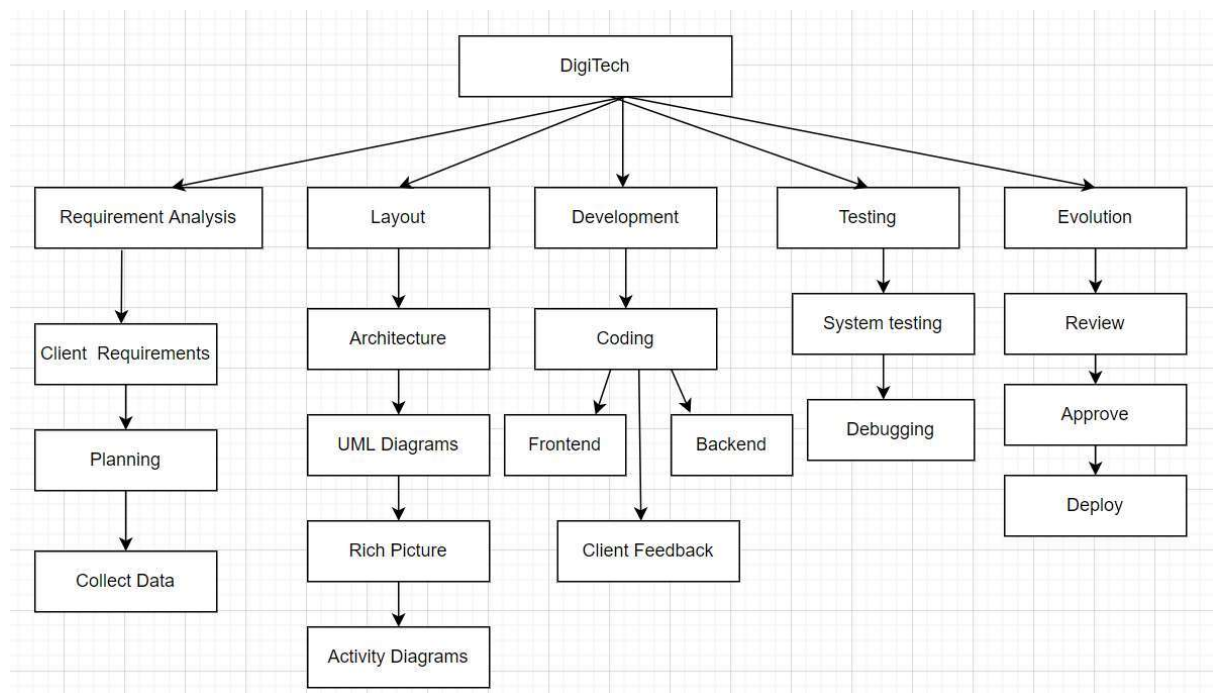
DigiTech

Requirement Analysis

Client Requirements

Planning

Collect Data

Layout

Architecture

UML Diagrams

Rich Picture

Activity Diagrams

Development

Coding

Frontend

Backend

Client Feedback

Testing

System testing

Debugging

Evolution

Review

Approve

Deploy